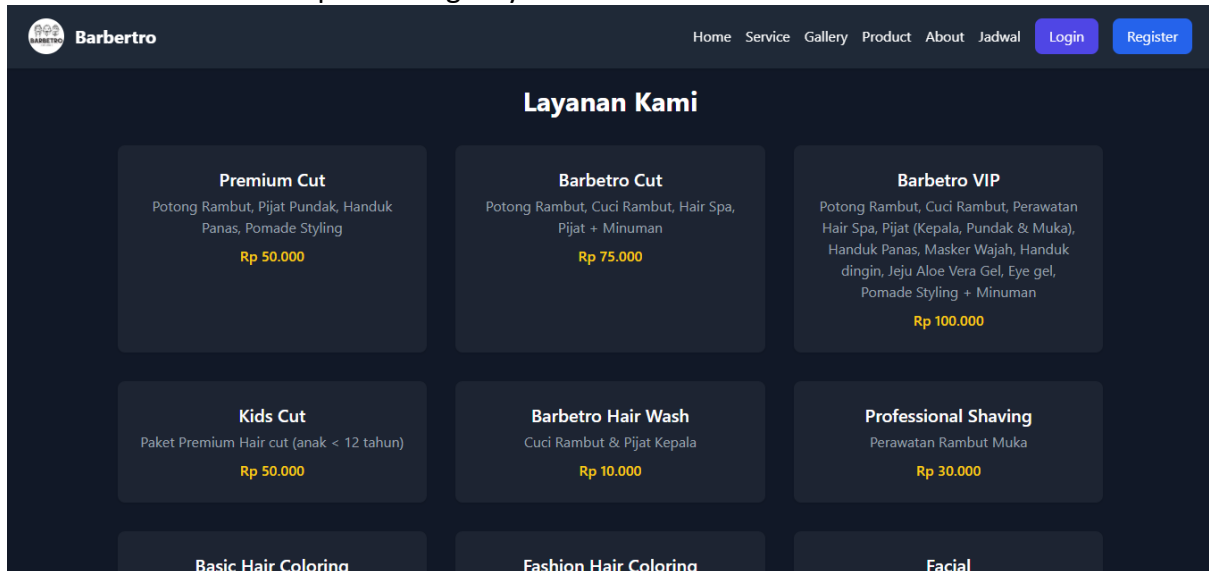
BARBETRO Barbertro

Home Service Gallery Product About Jadwal Login Register

Layanan Kami

Premium Cut
Potong Rambut, Pijat Pundak, Handuk Panas, Pomade Styling
Rp 50.000

Barbetro Cut
Potong Rambut, Cuci Rambut, Hair Spa, Pijat + Minuman
Rp 75.000

Barbetro VIP
Potong Rambut, Cuci Rambut, Perawatan Hair Spa, Pijat (Kepala, Pundak & Muka), Handuk Panas, Masker Wajah, Handuk dingin, Jeju Aloe Vera Gel, Eye gel, Pomade Styling + Minuman
Rp 100.000

Kids Cut
Paket Premium Hair cut (anak < 12 tahun)
Rp 50.000

Barbetro Hair Wash
Cuci Rambut & Pijat Kepala
Rp 10.000

Professional Shaving
Perawatan Rambut Muka
Rp 30.000

Basic Hair Coloring

Fashion Hair Coloring

Facial